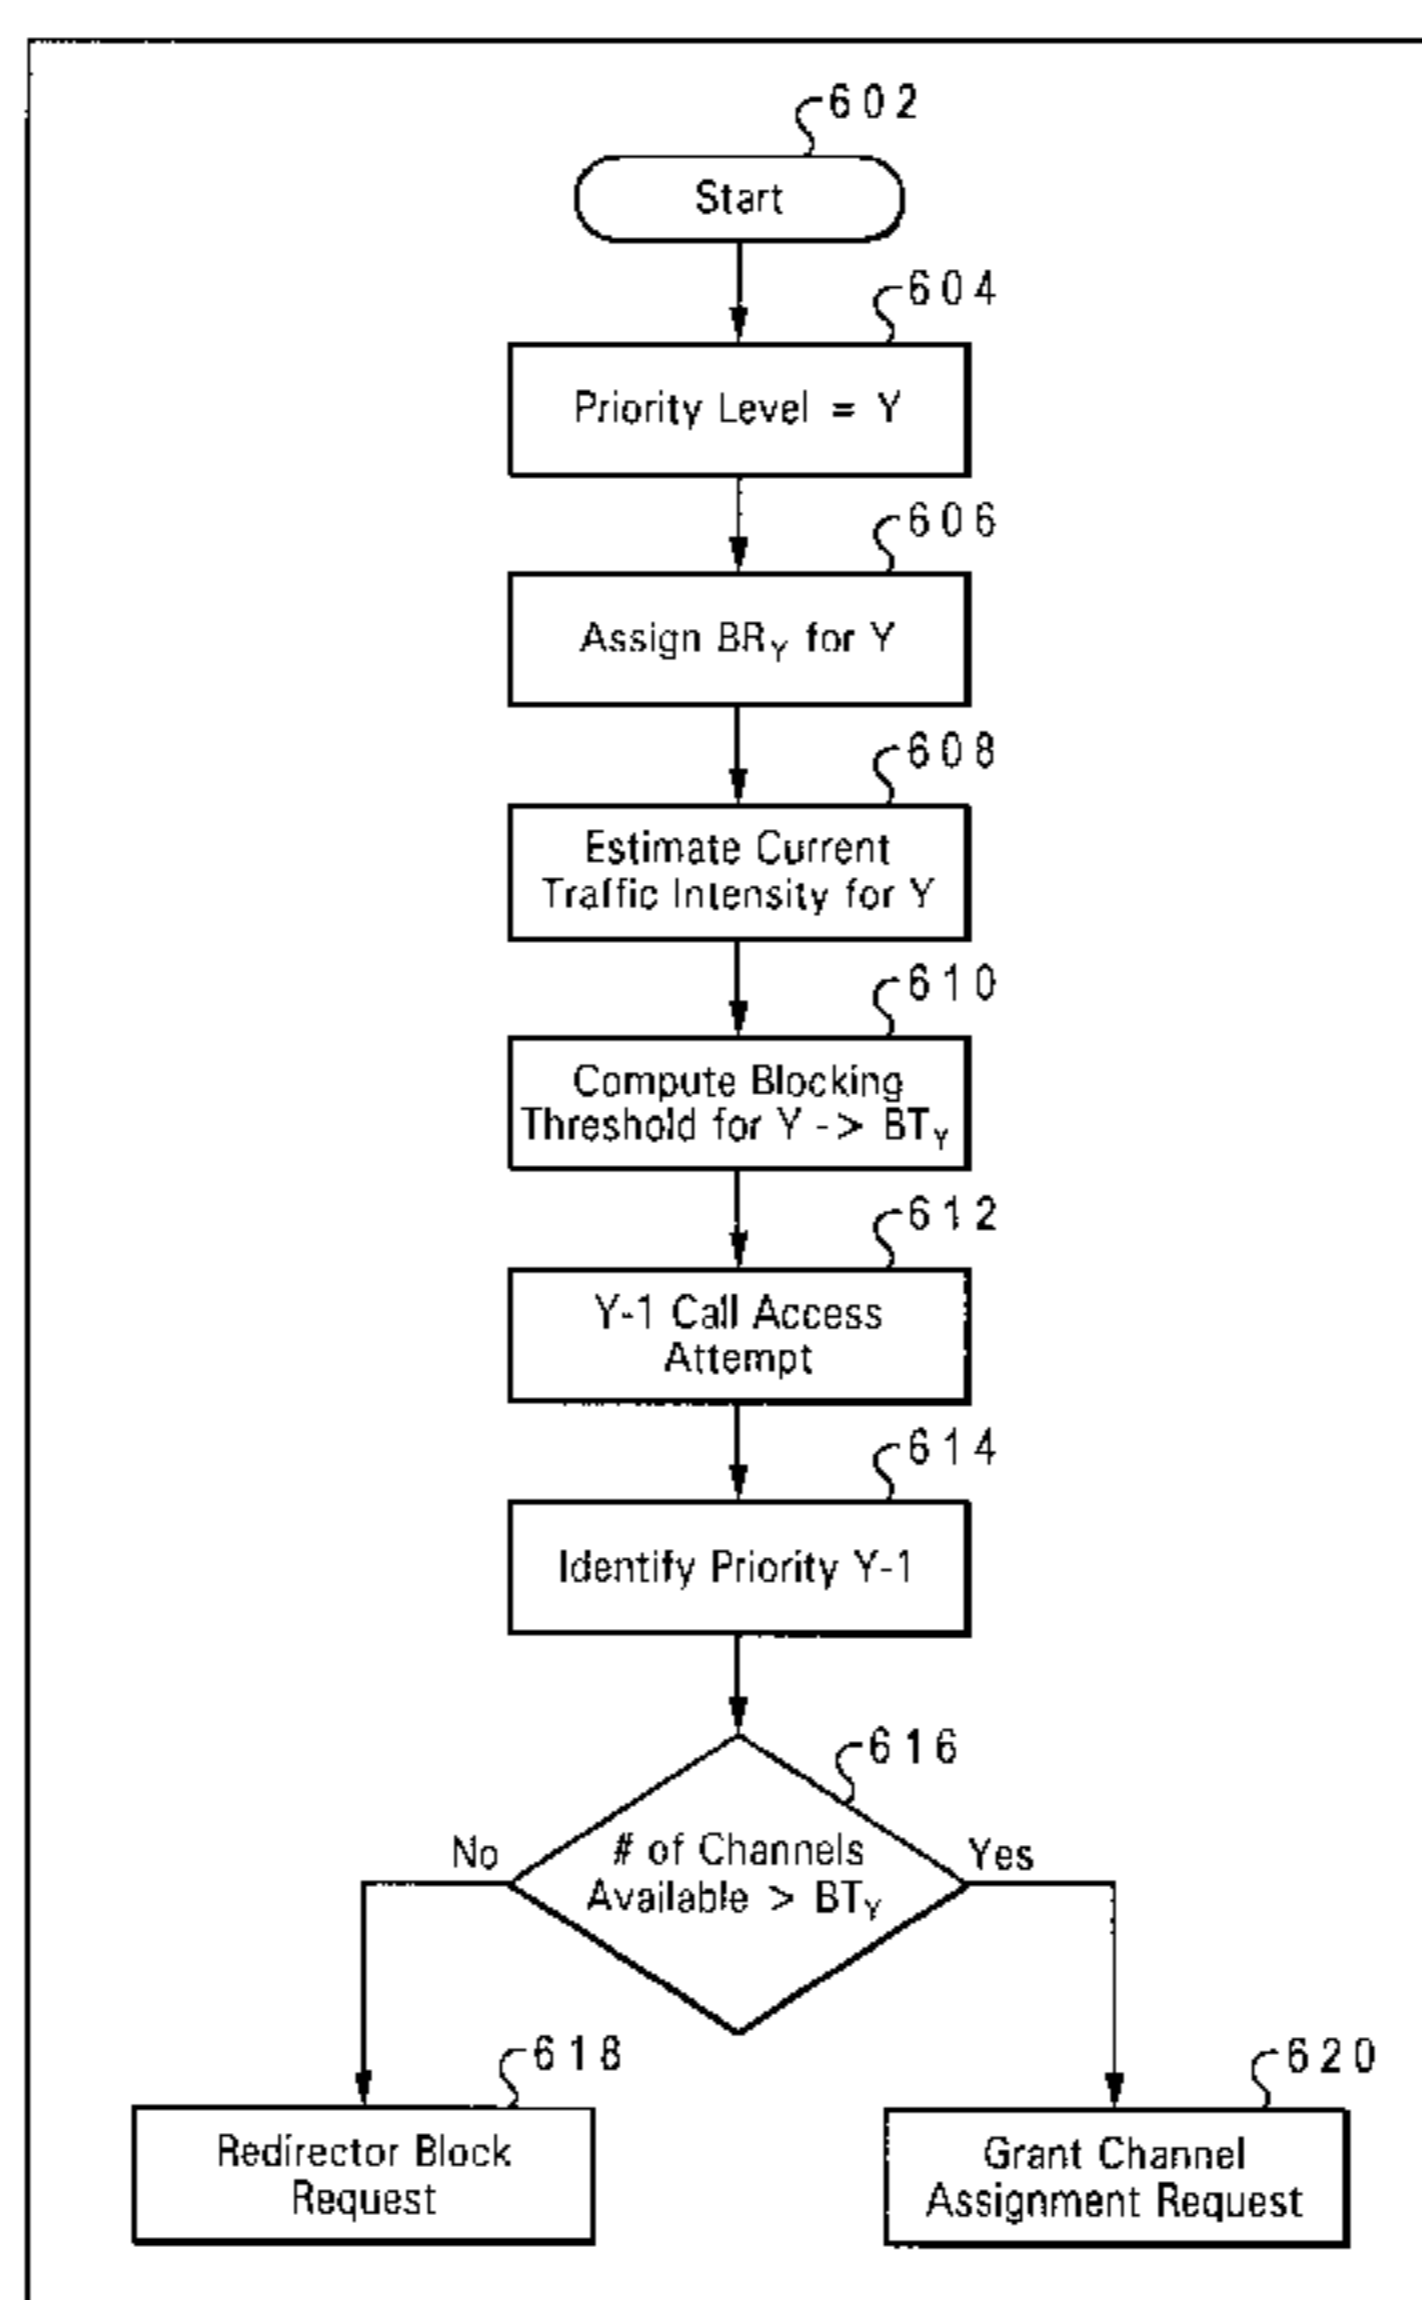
602

Start

604

Priority Level = Y

606

Assign $BR_Y$ for Y

608

Estimate Current Traffic Intensity for Y

610

Compute Blocking Threshold for Y -> $BT_Y$

612

Y-1 Call Access Attempt

614

Identify Priority Y-1

616

# of Channels Available > $BT_Y$

No

Yes

618

Redirector Block Request

620

Grant Channel Assignment Request